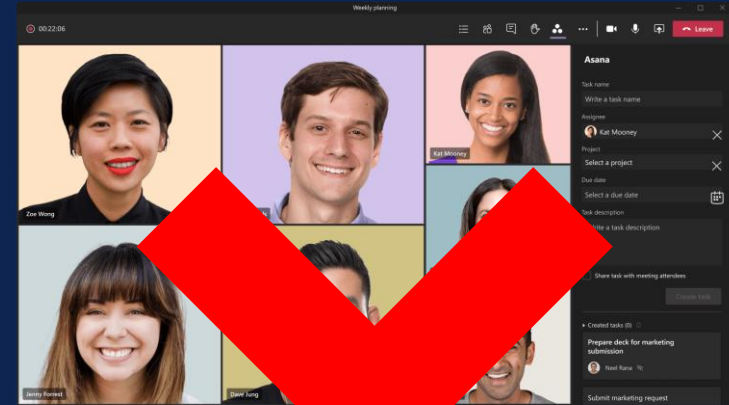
Weekly planning

00:22:06

Leave

Asana

Task name

Write a task name

Assignee

Kat Mooney

Project

Select a project

Due date

Select a due date

Task description

Write a task description

Share task with meeting attendees

Create task

Created tasks (0)

Prepare deck for marketing submission

Neel Rana

Submit marketing request

Zoe Wong

Kat Mooney

Jenny Forrest

Dave Jung